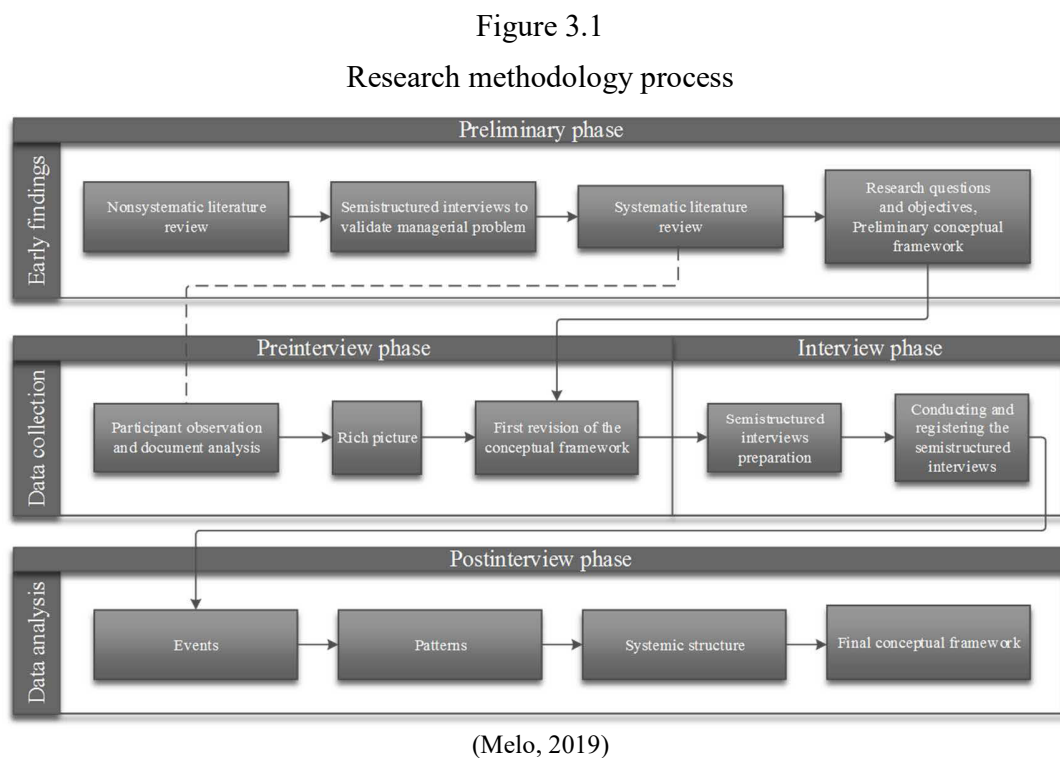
Figure 3.1

Research methodology process

Preliminary phase

Early findings

Nonsystematic literature review

Semistructured interviews to validate managerial problem

Systematic literature review

Research questions and objectives, Preliminary conceptual framework

Preinterview phase

Interview phase

Data collection

Participant observation and document analysis

Rich picture

First revision of the conceptual framework

Semistructured interviews preparation

Conducting and registering the semistructured interviews

Postinterview phase

Data analysis

Events

Patterns

Systemic structure

Final conceptual framework

(Melo, 2019)